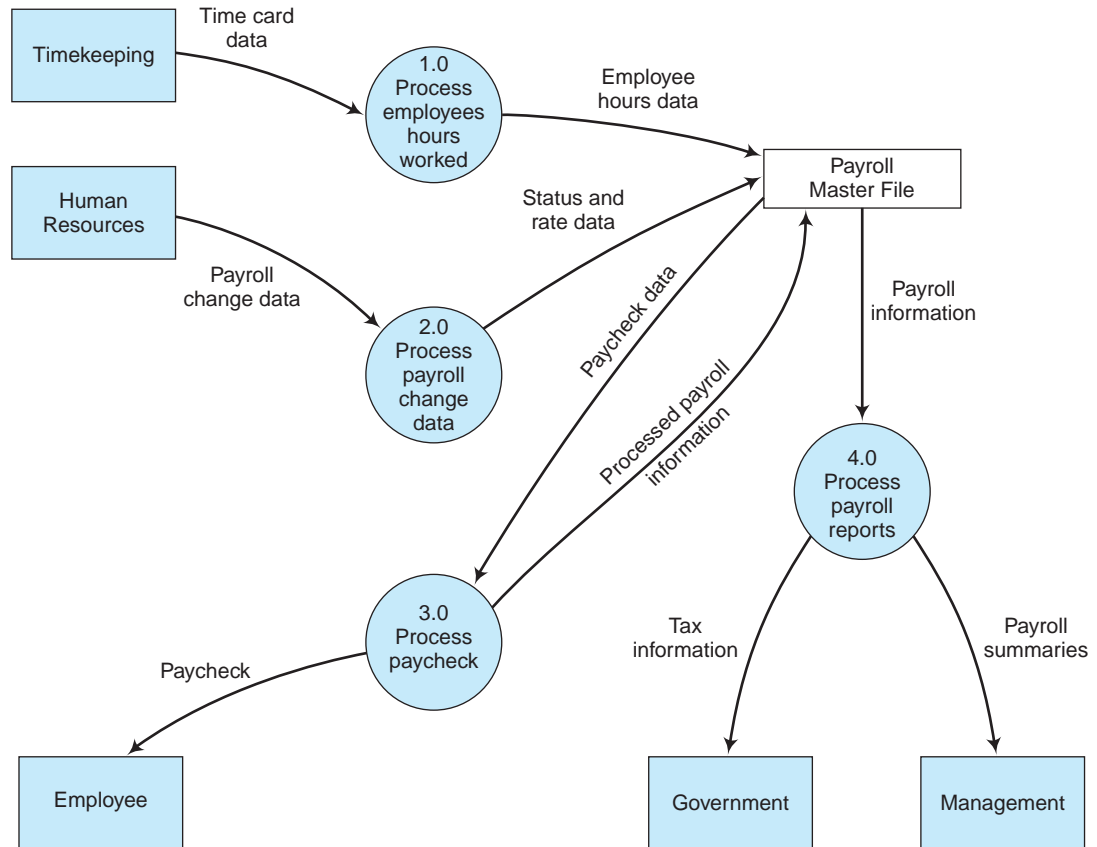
Timekeeping

Time card data

1.0 Process employees hours worked

Employee hours data

Payroll Master File

Human Resources

Status and rate data

Payroll change data

2.0 Process payroll change data

Paycheck data

Processed payroll information

Payroll information

4.0 Process payroll reports

3.0 Process paycheck

Paycheck

Tax information

Payroll summaries

Employee

Government

Management